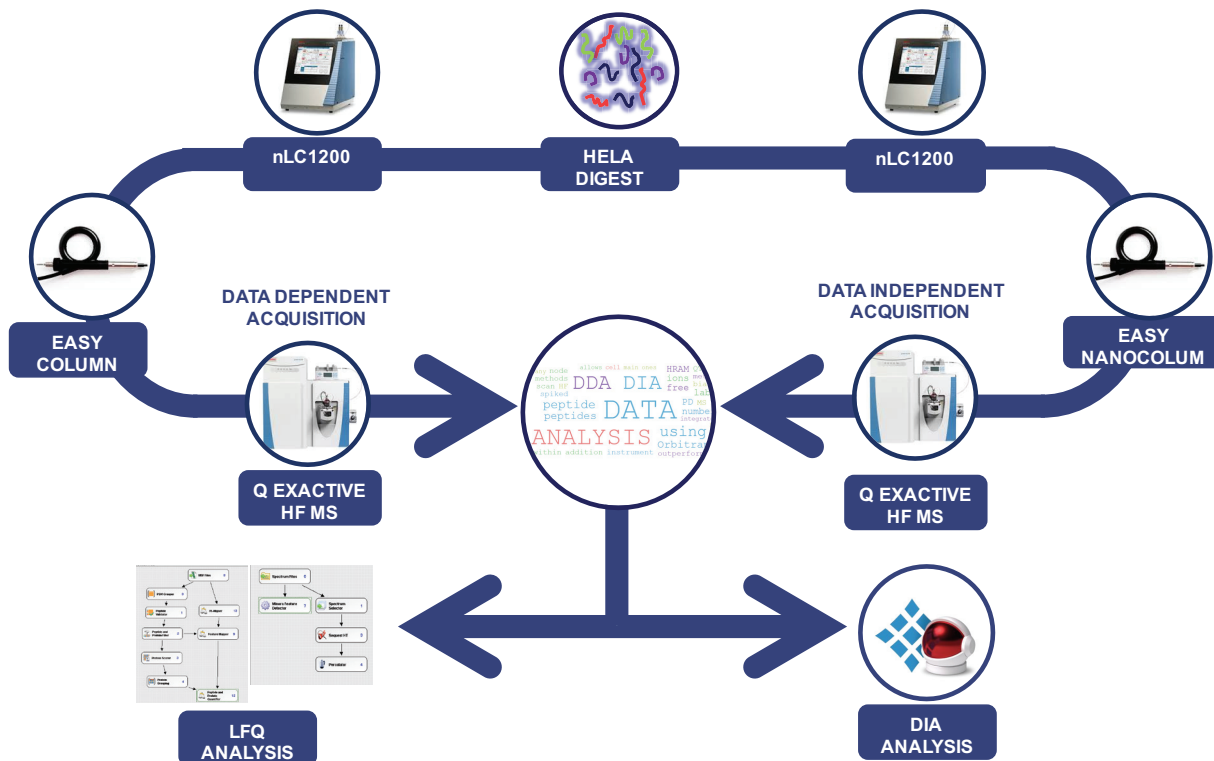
nLC1200

HELA DIGEST

nLC1200

EASY COLUMN

DATA DEPENDENT ACQUISITION

DATA INDEPENDENT ACQUISITION

EASY NANOCOLUM

mode methods scan spiked allows well main used HRAM ions free DDA DIA peptide peptides DATA PD number integrat ANALYSIS using Orbitra within addition instrument outperfo

Q EXACTIVE HF MS

Q EXACTIVE HF MS

Spectrum Files

Minora Feature Detector

Spectrum Selector

Sequest HT

Percolator

LFQ ANALYSIS

DIA ANALYSIS